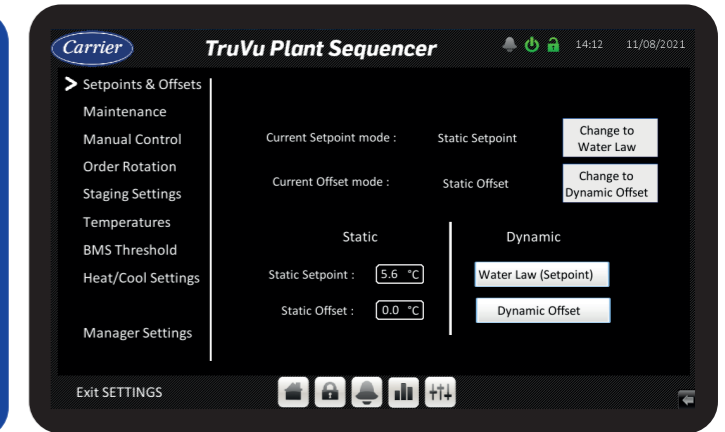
Carrier TruVu Plant Sequencer 14:12 11/08/2021

> Setpoints & Offsets
Maintenance
Manual Control
Order Rotation
Staging Settings
Temperatures
BMS Threshold
Heat/Cool Settings

Manager Settings

Current Setpoint mode : Static Setpoint
Change to Water Law

Current Offset mode : Static Offset
Change to Dynamic Offset

Static

Static Setpoint : 5.6 °C

Static Offset : 0.0 °C

Dynamic

Water Law (Setpoint)

Dynamic Offset

Exit SETTINGS